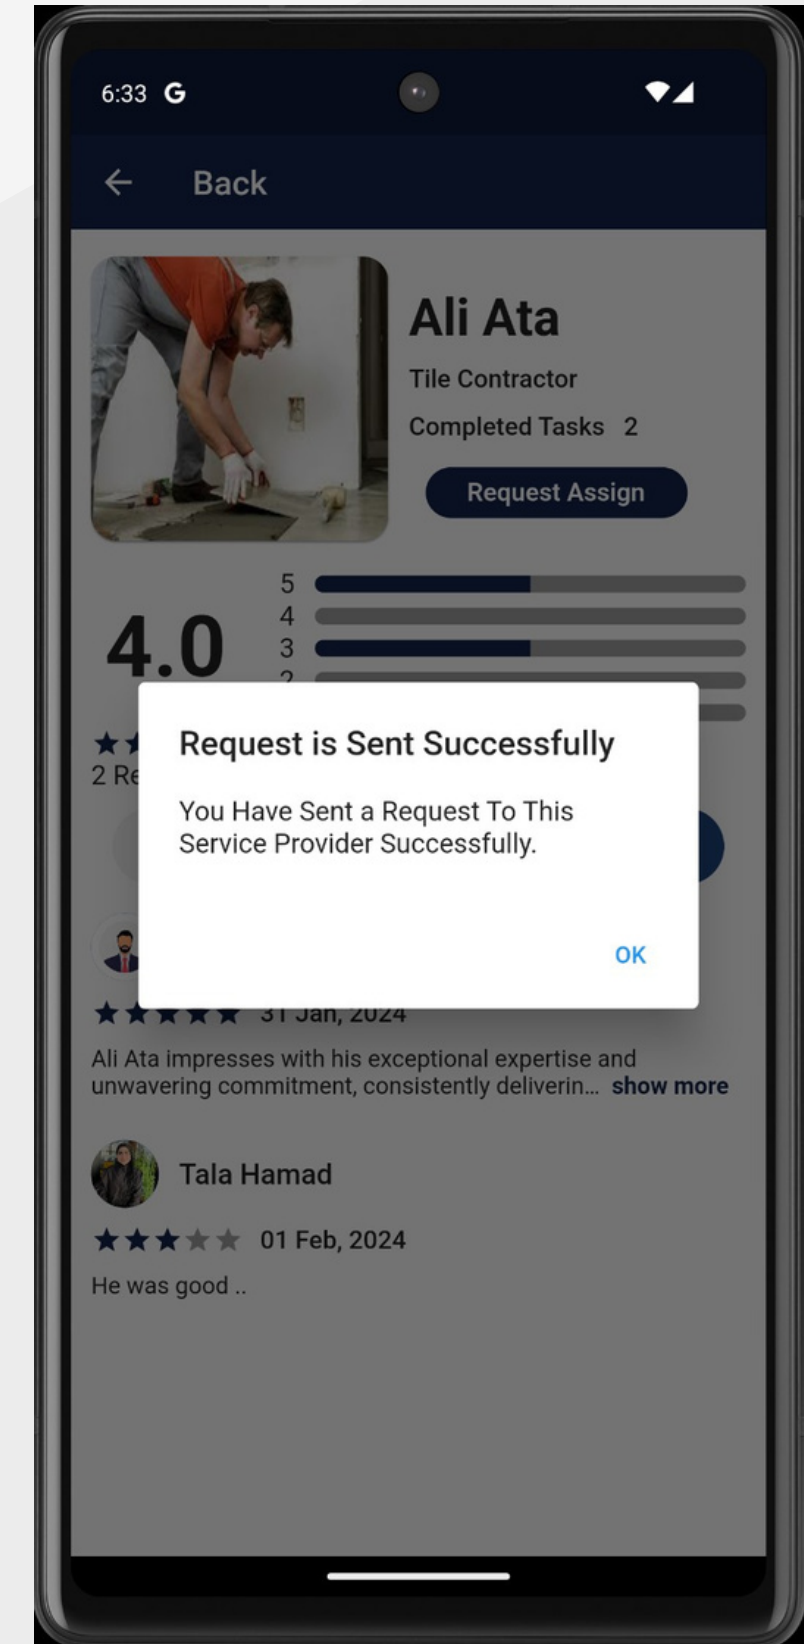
6:33 G

← Back

Ali Ata

Tile Contractor

Completed Tasks 2

Request Assign

4.0

5
4
3
2

2 Re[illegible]

Request is Sent Successfully

You Have Sent a Request To This Service Provider Successfully.

OK

31 Jan, 2024

Ali Ata impresses with his exceptional expertise and unwavering commitment, consistently deliverin... show more

Tala Hamad

01 Feb, 2024

He was good ..